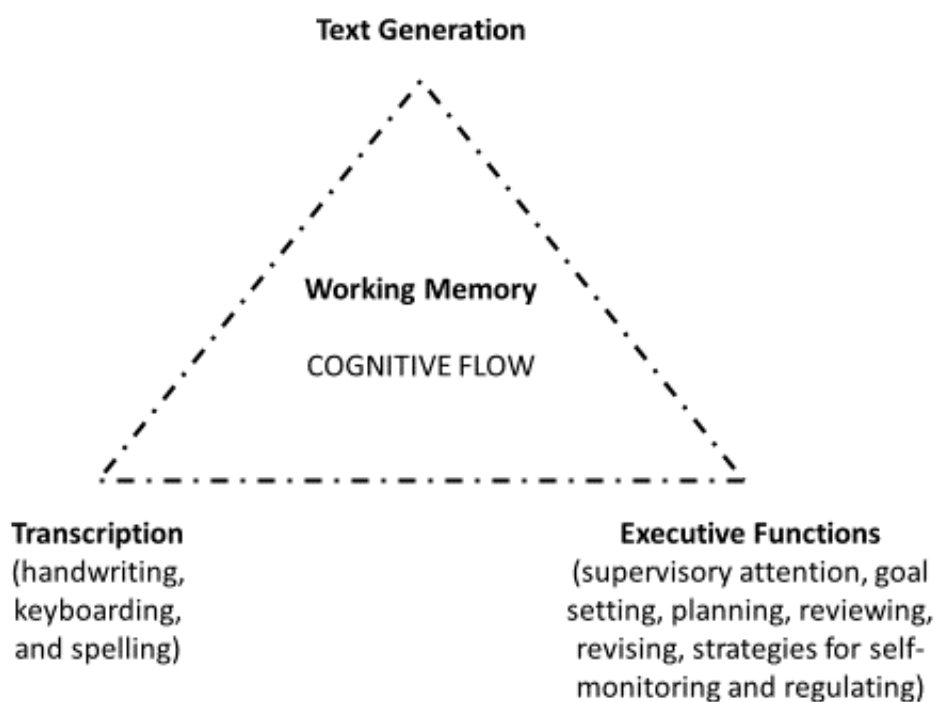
Text Generation

Working Memory

COGNITIVE FLOW

Transcription
(handwriting, keyboarding, and spelling)

Executive Functions
(supervisory attention, goal setting, planning, reviewing, revising, strategies for self-monitoring and regulating)